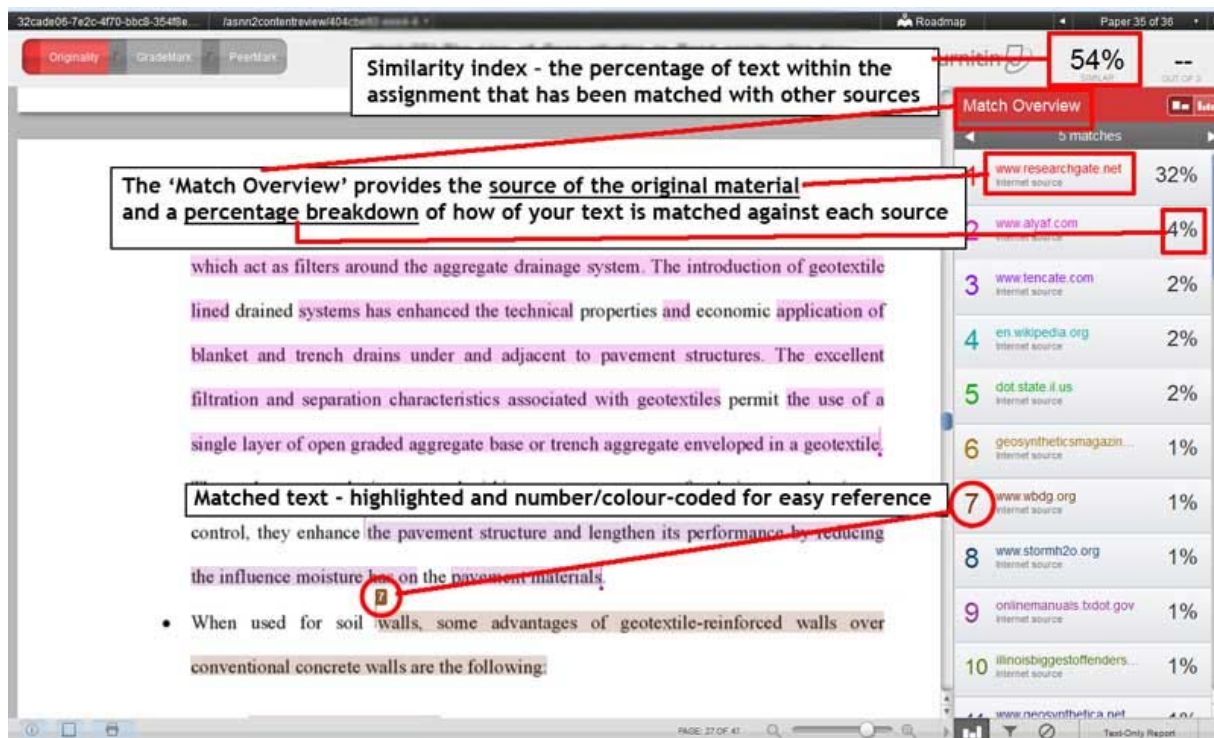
32cade06-7e2c-4f70-bbc8-354f8e... /asnn2contentreview/404c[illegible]

Roadmap

Paper 35 of 36

Originality GradeMark PeerMark

Similarity index – the percentage of text within the assignment that has been matched with other sources

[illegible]rnitin

54%
SIMILAR

--
OUT OF 0

Match Overview

5 matches

The 'Match Overview' provides the source of the original material and a percentage breakdown of how of your text is matched against each source

| | | |
|---|---|---|
| 1 | www.researchgate.net Internet source | 32% |
| 2 | www.alyaf.com Internet source | 4% |
| 3 | www.tencate.com Internet source | 2% |
| 4 | en.wikipedia.org Internet source | 2% |
| 5 | dot.state.il.us Internet source | 2% |
| 6 | geosyntheticsmagazin... Internet source | 1% |
| 7 | www.wbdg.org Internet source | 1% |
| 8 | www.stormh2o.org Internet source | 1% |
| 9 | onlinemanuals.txdot.gov Internet source | 1% |
| 10 | illinoisbiggestoffenders... Internet source | 1% |
| 11 | www.geosynthetica.net | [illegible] |

which act as filters around the aggregate drainage system. The introduction of geotextile lined drained systems has enhanced the technical properties and economic application of blanket and trench drains under and adjacent to pavement structures. The excellent filtration and separation characteristics associated with geotextiles permit the use of a single layer of open graded aggregate base or trench aggregate enveloped in a geotextile.

Matched text – highlighted and number/colour-coded for easy reference

control, they enhance the pavement structure and lengthen its performance by reducing the influence moisture has on the pavement materials.

7

• When used for soil walls, some advantages of geotextile-reinforced walls over conventional concrete walls are the following:

PAGE: 27 OF 47

Text-Only Report